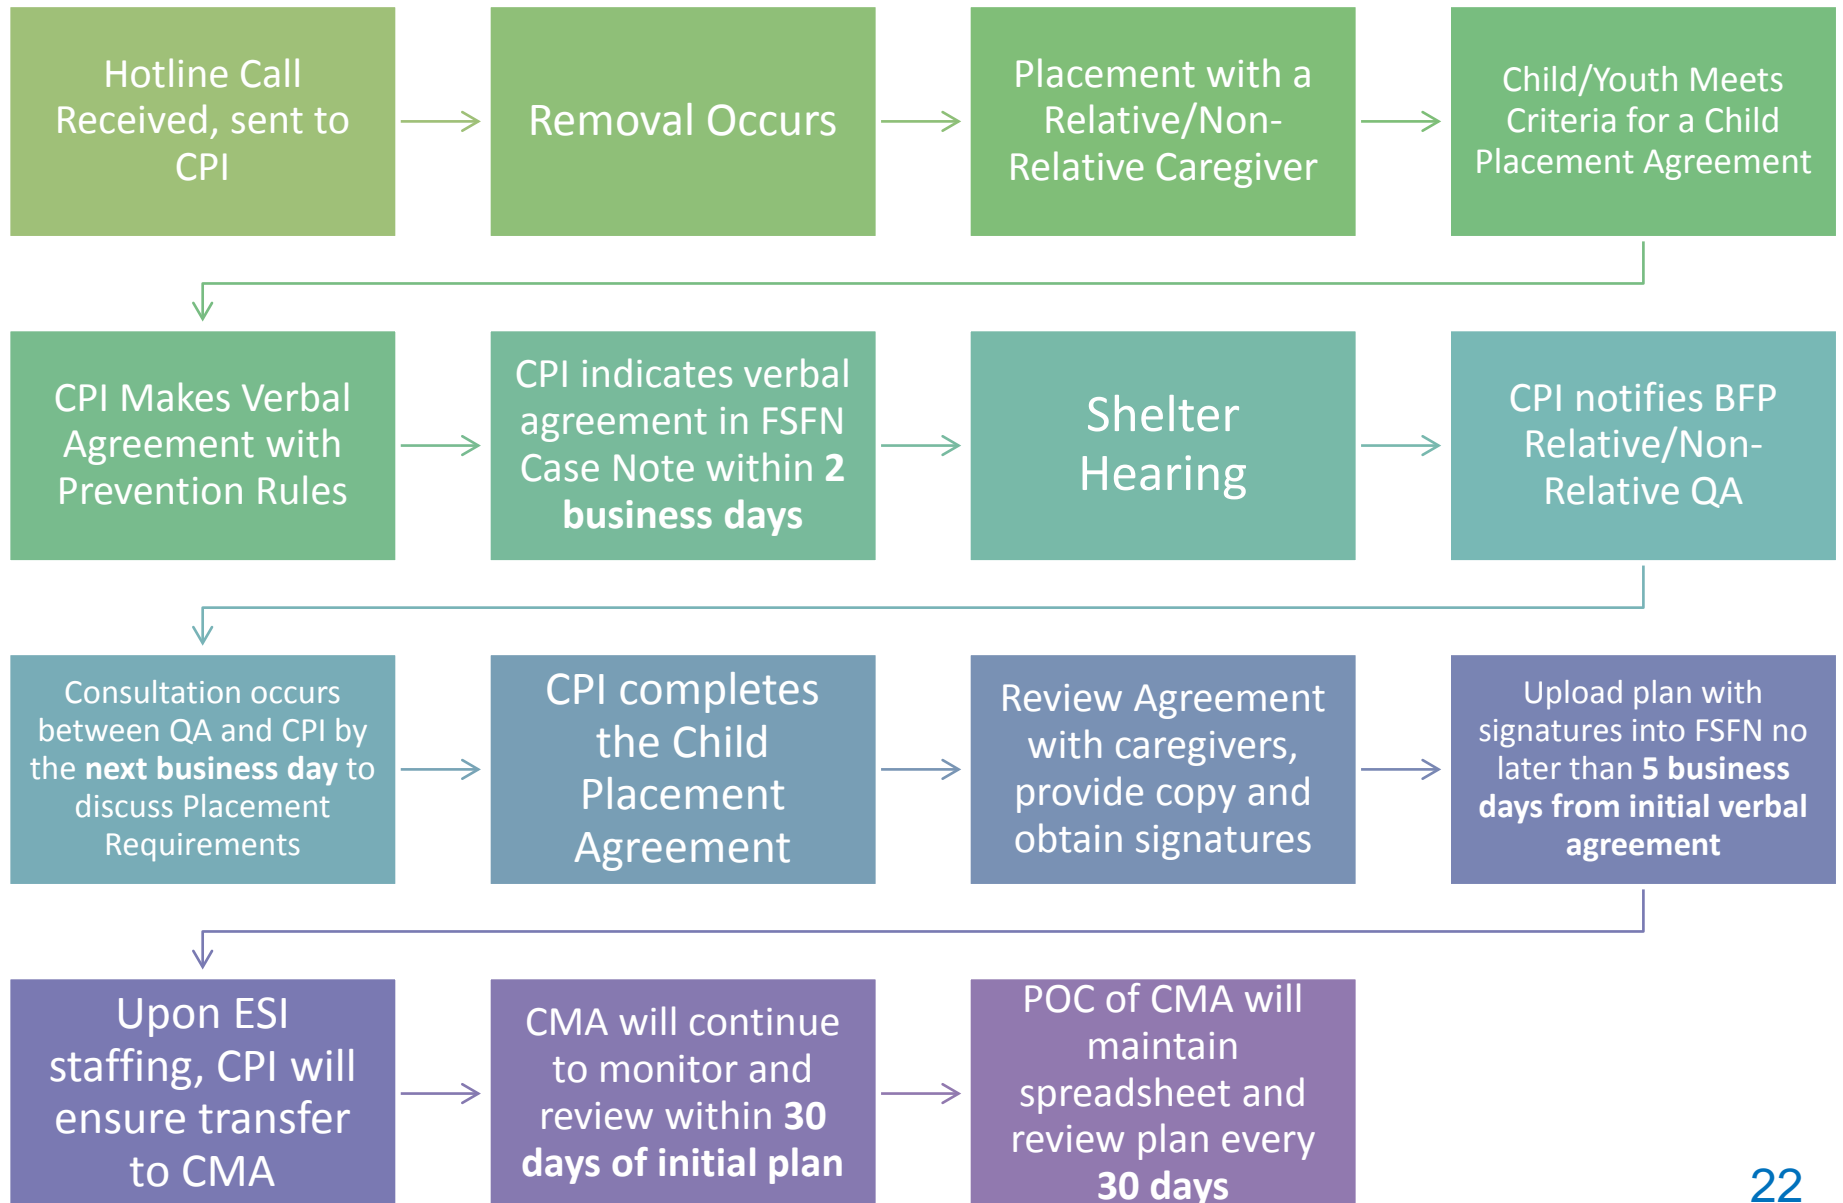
Hotline Call Received, sent to CPI

Removal Occurs

Placement with a Relative/Non-Relative Caregiver

Child/Youth Meets Criteria for a Child Placement Agreement

CPI Makes Verbal Agreement with Prevention Rules

CPI indicates verbal agreement in FSFN Case Note within **2 business days**

Shelter Hearing

CPI notifies BFP Relative/Non-Relative QA

Consultation occurs between QA and CPI by the **next business day** to discuss Placement Requirements

CPI completes the Child Placement Agreement

Review Agreement with caregivers, provide copy and obtain signatures

Upload plan with signatures into FSFN no later than **5 business days from initial verbal agreement**

Upon ESI staffing, CPI will ensure transfer to CMA

CMA will continue to monitor and review within **30 days of initial plan**

POC of CMA will maintain spreadsheet and review plan every **30 days**

22